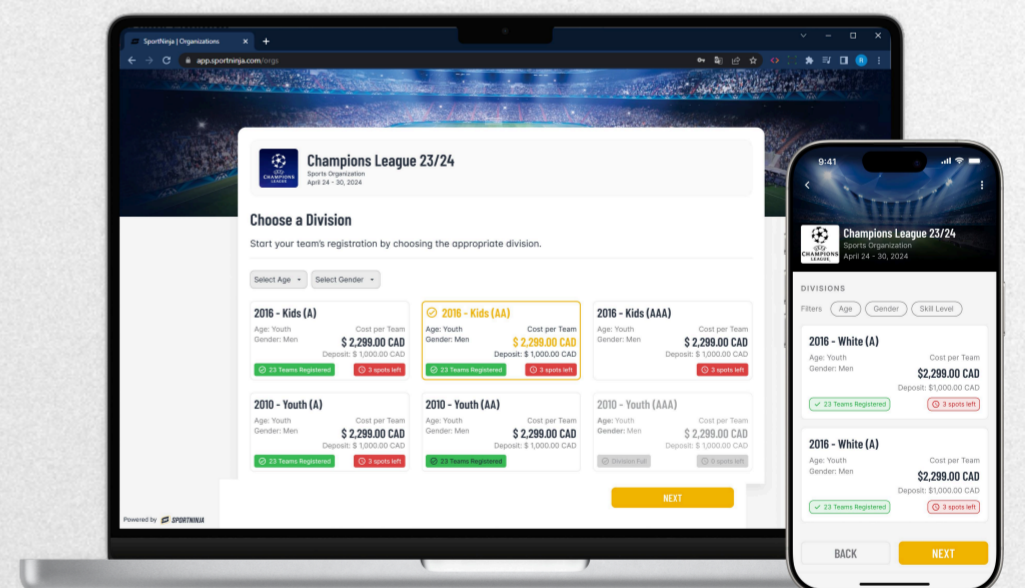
SportNinja | Organizations

app.sportninja.com/orgs

CHAMPIONS LEAGUE

Champions League 23/24
Sports Organization
April 24 - 30, 2024

Choose a Division

Start your team's registration by choosing the appropriate division.

Select Age
Select Gender

2016 - Kids (A)
Age: Youth
Gender: Men
Cost per Team
$ 2,299.00 CAD
Deposit: $ 1,000.00 CAD
23 Teams Registered
3 spots left

2016 - Kids (AA)
Age: Youth
Gender: Men
Cost per Team
$ 2,299.00 CAD
Deposit: $ 1,000.00 CAD
23 Teams Registered
3 spots left

2016 - Kids (AAA)
Age: Youth
Gender: Men
Cost per Team
$ 2,299.00 CAD
Deposit: $ 1,000.00 CAD
3 spots left

2010 - Youth (A)
Age: Youth
Gender: Men
Cost per Team
$ 2,299.00 CAD
Deposit: $ 1,000.00 CAD
23 Teams Registered
3 spots left

2010 - Youth (AA)
Age: Youth
Gender: Men
Cost per Team
$ 2,299.00 CAD
Deposit: $ 1,000.00 CAD
23 Teams Registered

2010 - Youth (AAA)
Age: Youth
Gender: Men
Cost per Team
$ 2,299.00 CAD
Deposit: $ 1,000.00 CAD
Division Full
0 spots left

NEXT

Powered by SPORTNINJA

9:41

CHAMPIONS LEAGUE

Champions League 23/24
Sports Organization
April 24 - 30, 2024

DIVISIONS

Filters
Age
Gender
Skill Level

2016 - White (A)
Age: Youth
Gender: Men
Cost per Team
$2,299.00 CAD
Deposit: $1,000.00 CAD
23 Teams Registered
3 spots left

2016 - White (A)
Age: Youth
Gender: Men
Cost per Team
$2,299.00 CAD
Deposit: $1,000.00 CAD
23 Teams Registered
3 spots left

BACK
NEXT